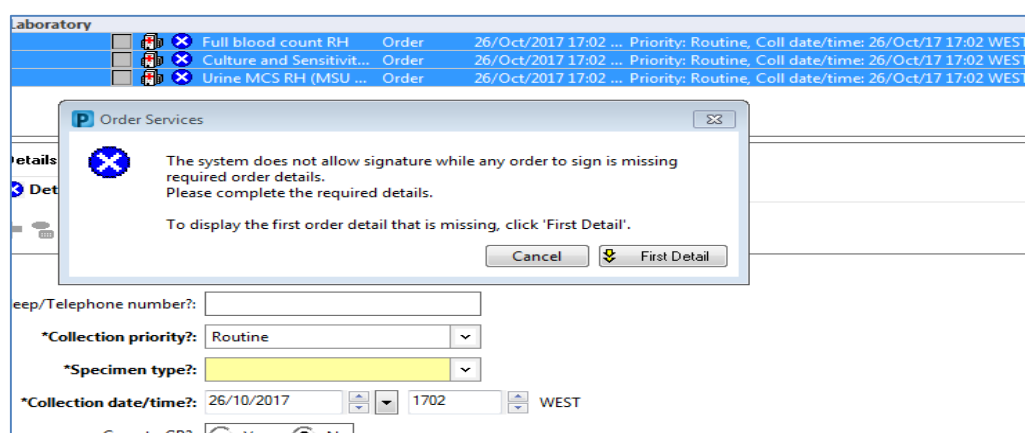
Laboratory

| Full blood count RH | Order | 26/Oct/2017 17:02 ... | Priority: Routine, Coll date/time: 26/Oct/17 17:02 WEST |
|---|---|---|---|
| Culture and Sensitivit... | Order | 26/Oct/2017 17:02 ... | Priority: Routine, Coll date/time: 26/Oct/17 17:02 WEST |
| Urine MCS RH (MSU ... | Order | 26/Oct/2017 17:02 ... | Priority: Routine, Coll date/time: 26/Oct/17 17:02 WEST |

Order Services

The system does not allow signature while any order to sign is missing required order details.
Please complete the required details.

To display the first order detail that is missing, click 'First Detail'.

Cancel First Detail

etails
Det

eep/Telephone number?:

*Collection priority?: Routine

*Specimen type?:

*Collection date/time?: 26/10/2017 1702 WEST

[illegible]